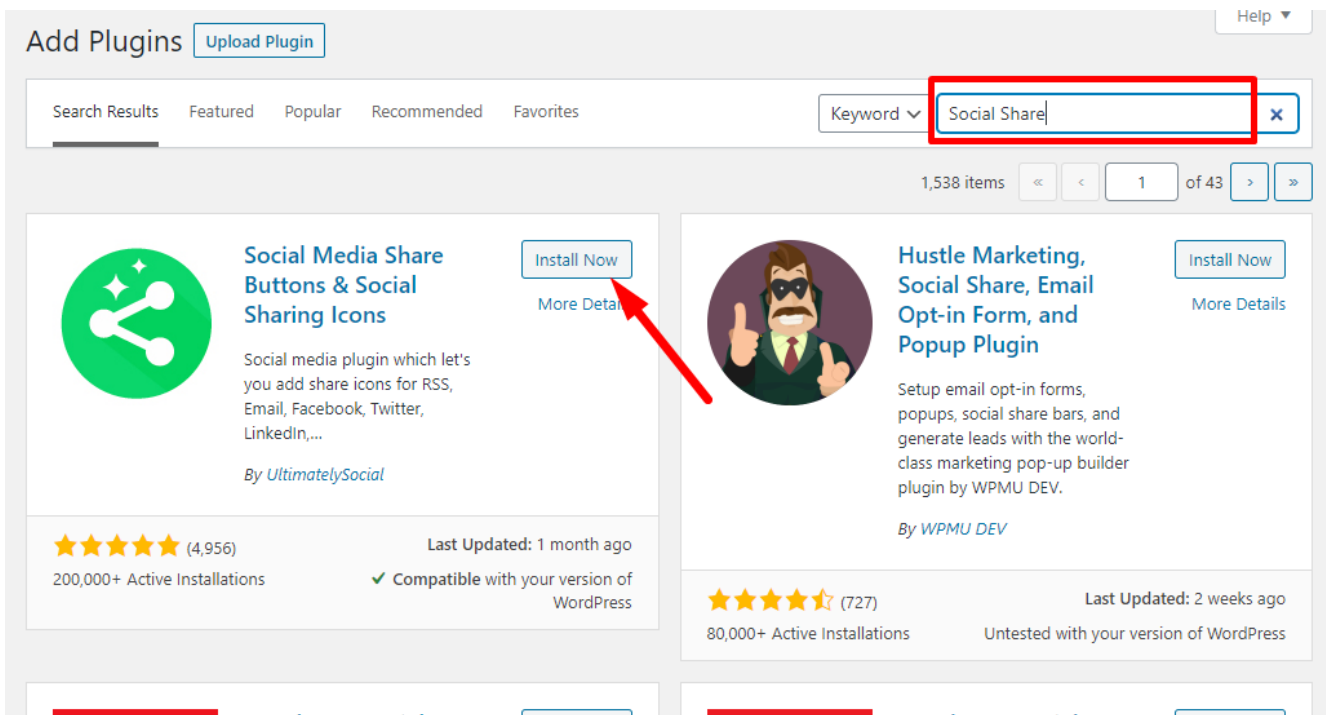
Add Plugins Upload Plugin

Help ▼

Search Results Featured Popular Recommended Favorites

Keyword ∨ Social Share ×

1,538 items « ‹ 1 of 43 › »

Social Media Share Buttons & Social Sharing Icons

Install Now

More Details

Social media plugin which let's you add share icons for RSS, Email, Facebook, Twitter, LinkedIn,...

By UltimatelySocial

(4,956)

200,000+ Active Installations

Last Updated: 1 month ago

✓ Compatible with your version of WordPress

Hustle Marketing, Social Share, Email Opt-in Form, and Popup Plugin

Install Now

More Details

Setup email opt-in forms, popups, social share bars, and generate leads with the world-class marketing pop-up builder plugin by WPMU DEV.

By WPMU DEV

(727)

80,000+ Active Installations

Last Updated: 2 weeks ago

Untested with your version of WordPress